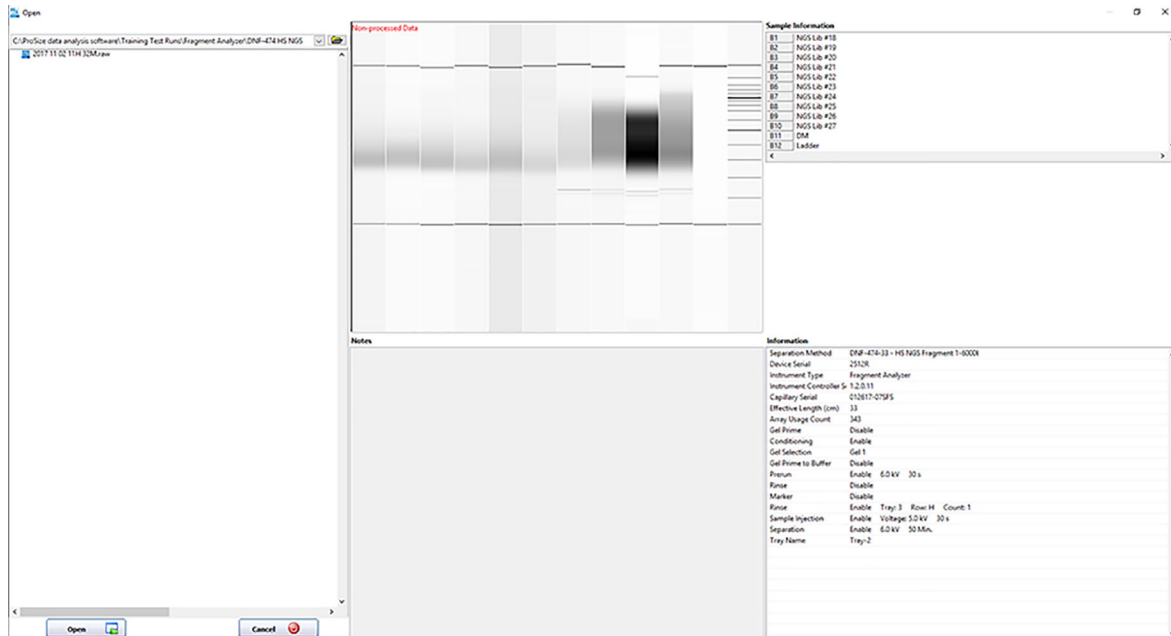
Open

C:\ProSize data analysis software\Training Test Runs\Fragment Analyzer\DNF-474 HS NGS

2017 11 02 11H 32M.raw

Non-processed Data

Sample Information

| | |
|---|---|
| B1 | NGS Lib #18 |
| B2 | NGS Lib #19 |
| B3 | NGS Lib #20 |
| B4 | NGS Lib #21 |
| B5 | NGS Lib #22 |
| B6 | NGS Lib #23 |
| B7 | NGS Lib #24 |
| B8 | NGS Lib #25 |
| B9 | NGS Lib #26 |
| B10 | NGS Lib #27 |
| B11 | DM |
| B12 | Ladder |

Notes

Information

| | |
|---|---|
| Separation Method | DNF-474-33 - HS NGS Fragment 1-6000t |
| Device Serial | 2512R |
| Instrument Type | Fragment Analyzer |
| Instrument Controller S | 1.2.0.11 |
| Capillary Serial | 012617-07SFS |
| Effective Length (cm) | 33 |
| Array Usage Count | 343 |
| Gel Prime | Disable |
| Conditioning | Enable |
| Gel Selection | Gel 1 |
| Gel Prime to Buffer | Disable |
| Prerun | Enable 6.0 kV 30 s |
| Rinse | Disable |
| Marker | Disable |
| Rinse | Enable Tray: 3 Row: H Count: 1 |
| Sample Injection | Enable Voltage: 5.0 kV 30 s |
| Separation | Enable 6.0 kV 50 Min. |
| Tray Name | Tray-2 |

Open

Cancel